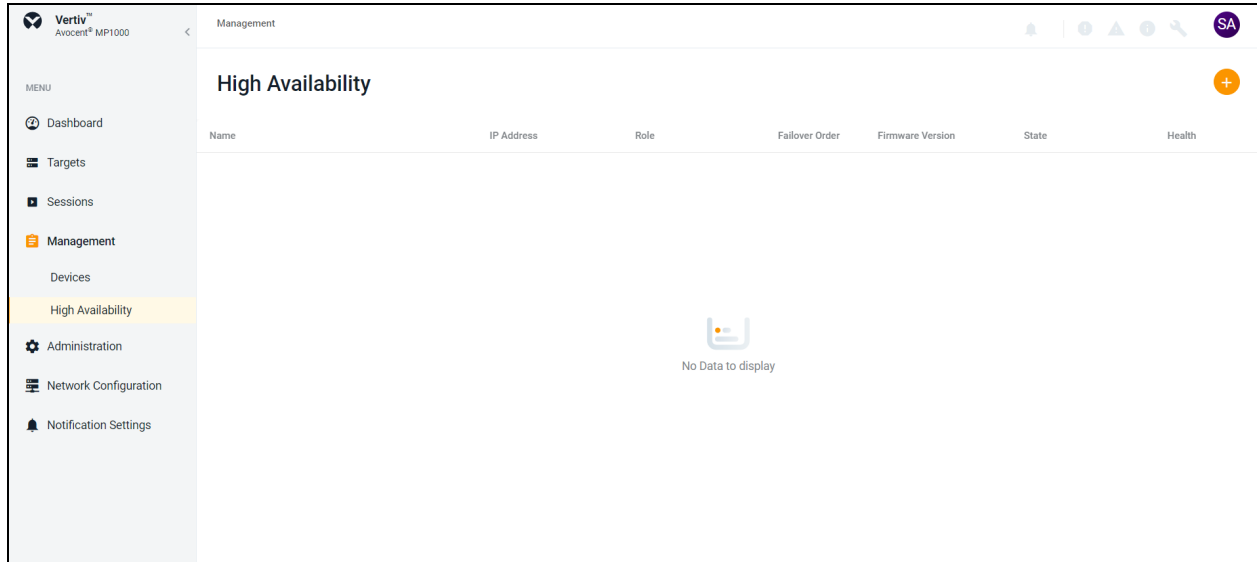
Vertiv™
Avocent® MP1000

MENU

Dashboard

Targets

Sessions

Management

Devices

High Availability

Administration

Network Configuration

Notification Settings

Management

SA

High Availability

+

| Name | IP Address | Role | Failover Order | Firmware Version | State | Health |
|---|---|---|---|---|---|---|

No Data to display